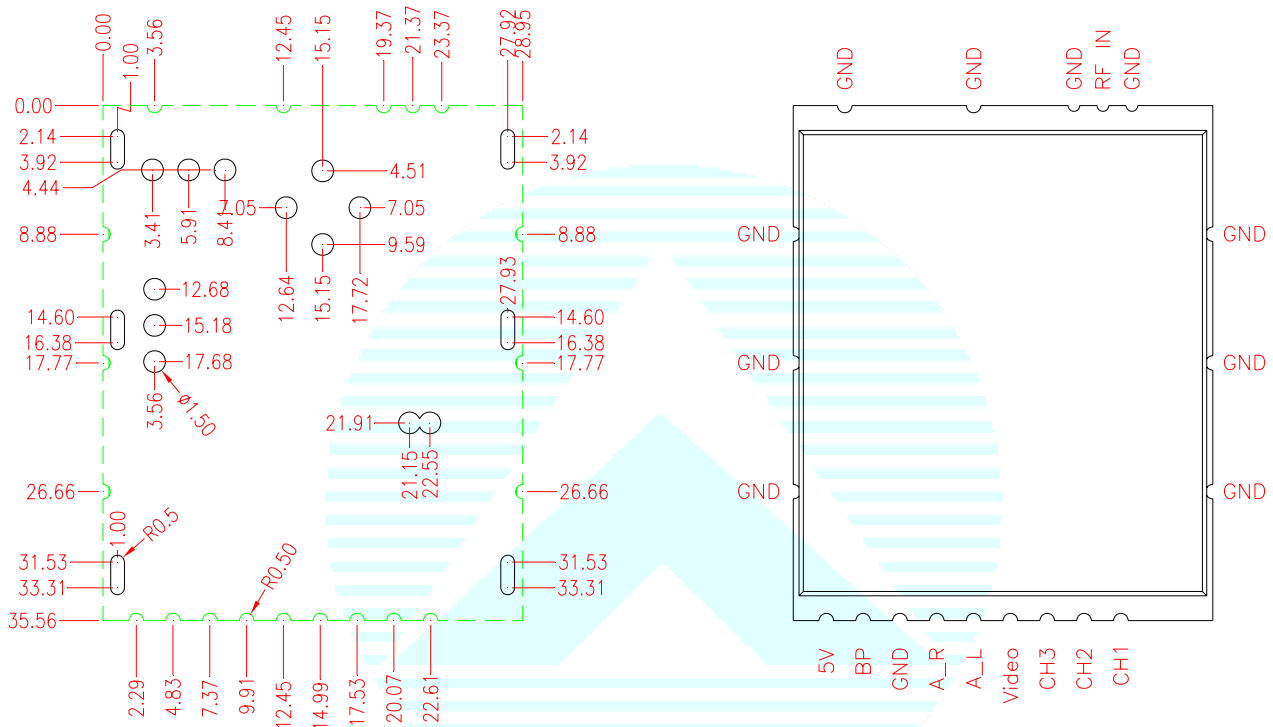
0.00
1.00
3.56
12.45
15.15
19.37
21.37
23.37
27.92
28.95
0.00
2.14
3.92
4.44
2.14
3.92
3.41
5.91
8.41
4.51
7.05
7.05
8.88
8.88
12.64
15.15
9.59
17.72
27.93
12.68
15.18
17.68
14.60
16.38
17.77
14.60
16.38
17.77
3.56
ø1.50
21.91
21.15
22.55
26.66
26.66
1.00
R0.5
31.53
33.31
31.53
33.31
R0.50
35.56
2.29
4.83
7.37
9.91
12.45
14.99
17.53
20.07
22.61

GND
GND
GND
RF IN
GND
GND
GND
GND
GND
GND
GND
5V
BP
GND
A_R
A_L
Video
CH3
CH2
CH1